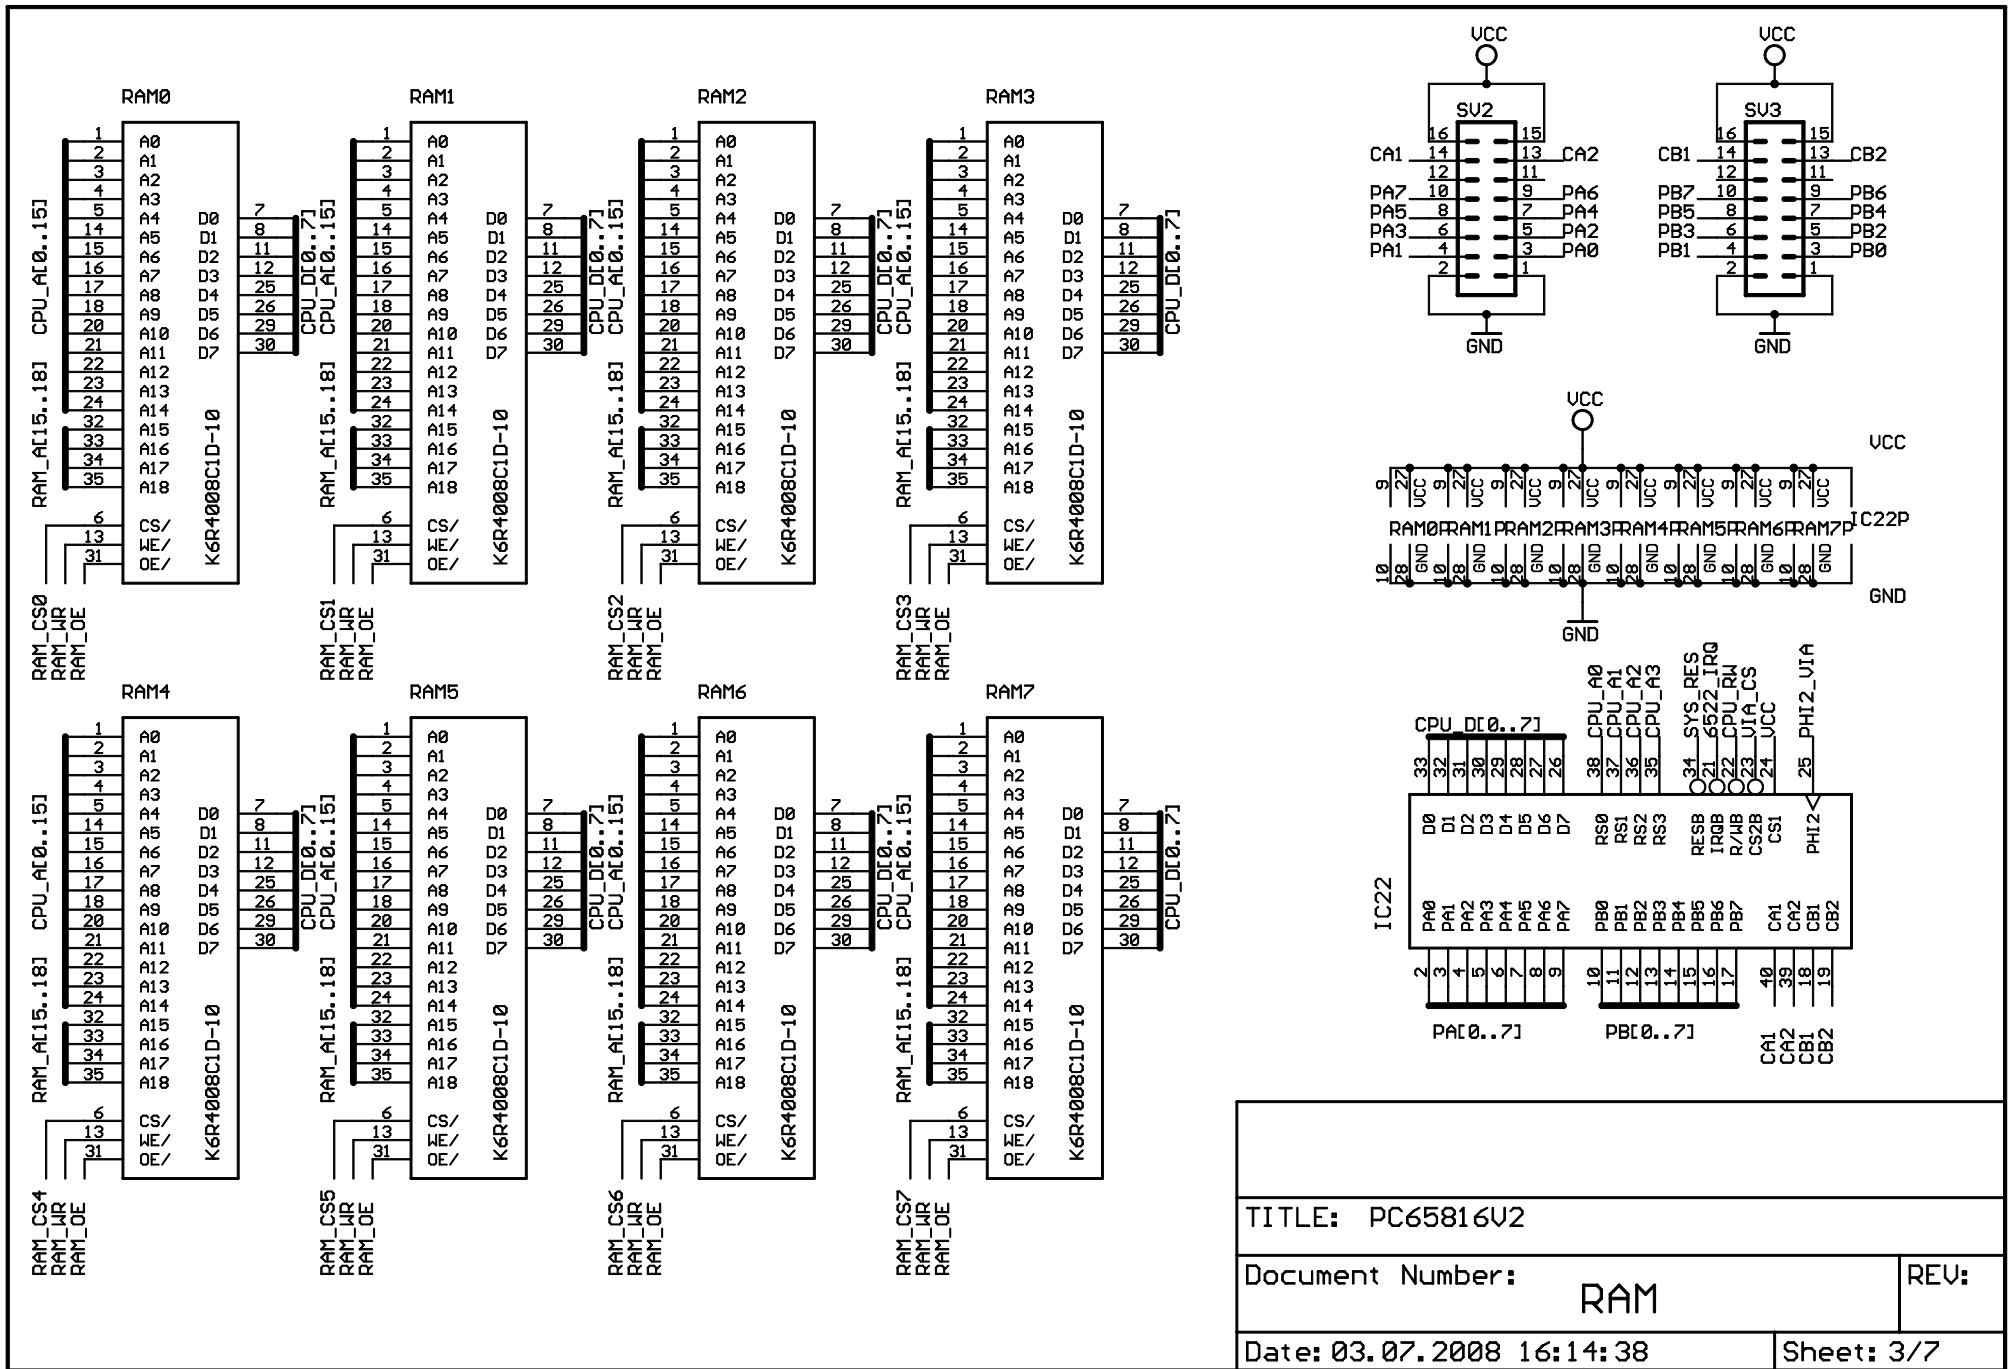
RAM0
1 A0
2 A1
3 A2
4 A3
5 A4
14 A5
15 A6
16 A7
17 A8
18 A9
20 A10
21 A11
22 A12
23 A13
24 A14
32 A15
33 A16
34 A17
35 A18
6 CS/
13 WE/
31 OE/
D0 7
D1 8
D2 11
D3 12
D4 25
D5 26
D6 29
D7 30
K6R4008C1D-10
CPU_A[0..15]
RAM_A[15..18]
CPU_D[0..7]
RAM_CS0
RAM_WR
RAM_OE

RAM1
K6R4008C1D-10
CPU_A[0..15]
RAM_A[15..18]
CPU_D[0..7]
RAM_CS1
RAM_WR
RAM_OE

RAM2
K6R4008C1D-10
CPU_A[0..15]
RAM_A[15..18]
CPU_D[0..7]
RAM_CS2
RAM_WR
RAM_OE

RAM3
K6R4008C1D-10
CPU_A[0..15]
RAM_A[15..18]
CPU_D[0..7]
RAM_CS3
RAM_WR
RAM_OE

RAM4
K6R4008C1D-10
CPU_A[0..15]
RAM_A[15..18]
CPU_D[0..7]
RAM_CS4
RAM_WR
RAM_OE

RAM5
K6R4008C1D-10
CPU_A[0..15]
RAM_A[15..18]
CPU_D[0..7]
RAM_CS5
RAM_WR
RAM_OE

RAM6
K6R4008C1D-10
CPU_A[0..15]
RAM_A[15..18]
CPU_D[0..7]
RAM_CS6
RAM_WR
RAM_OE

RAM7
K6R4008C1D-10
CPU_A[0..15]
RAM_A[15..18]
CPU_D[0..7]
RAM_CS7
RAM_WR
RAM_OE

VCC
SV2
16 15
CA1 14 13 CA2
12 11
PA7 10 9 PA6
PA5 8 7 PA4
PA3 6 5 PA2
PA1 4 3 PA0
2 1
GND

VCC
SV3
16 15
CB1 14 13 CB2
12 11
PB7 10 9 PB6
PB5 8 7 PB4
PB3 6 5 PB2
PB1 4 3 PB0
2 1
GND

VCC
VCC
IC22P
RAM0P RAM1P RAM2P RAM3P RAM4P RAM5P RAM6P RAM7P
9 VCC 27 GND 10 28
GND
GND

CPU_D[0..7]
CPU_A0 CPU_A1 CPU_A2 CPU_A3 SYS_RES 6522_IRQ CPU_RW VIA_CS VCC PHI2_VIA
33 32 31 30 29 28 27 26 38 37 36 35 34 21 22 23 24 25
D0 D1 D2 D3 D4 D5 D6 D7 RS0 RS1 RS2 RS3 RESB IRQB R/WB CS2B CS1 PHI2
IC22
PA0 PA1 PA2 PA3 PA4 PA5 PA6 PA7 PB0 PB1 PB2 PB3 PB4 PB5 PB6 PB7 CA1 CA2 CB1 CB2
2 3 4 5 6 7 8 9 10 11 12 13 14 15 16 17 40 39 18 19
PA[0..7]
PB[0..7]
CA1 CA2 CB1 CB2

TITLE: PC65816V2
Document Number: RAM
REV:
Date: 03.07.2008 16:14:38
Sheet: 3/7